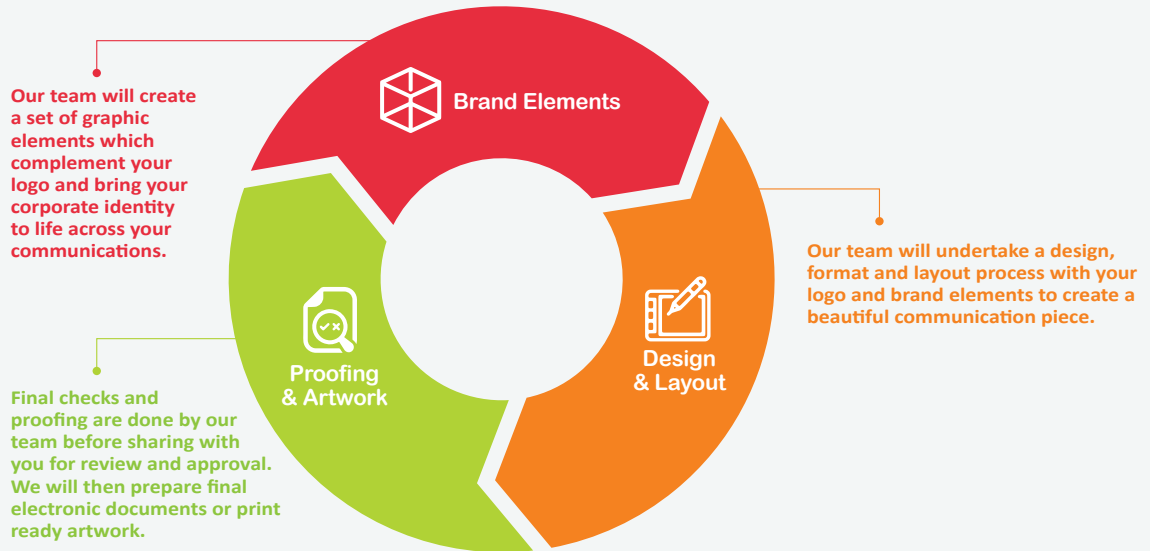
Our team will create a set of graphic elements which complement your logo and bring your corporate identity to life across your communications.

Brand Elements

Our team will undertake a design, format and layout process with your logo and brand elements to create a beautiful communication piece.

Design & Layout

Proofing & Artwork

Final checks and proofing are done by our team before sharing with you for review and approval. We will then prepare final electronic documents or print ready artwork.